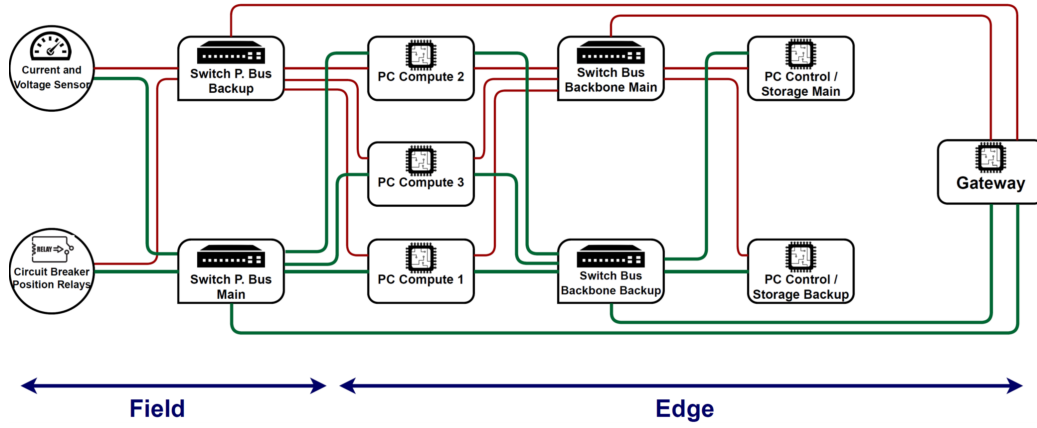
Current and Voltage Sensor

Switch P. Bus Backup

PC Compute 2

Switch Bus Backbone Main

PC Control / Storage Main

PC Compute 3

Gateway

RELAY

Circuit Breaker Position Relays

Switch P. Bus Main

PC Compute 1

Switch Bus Backbone Backup

PC Control / Storage Backup

Field

Edge